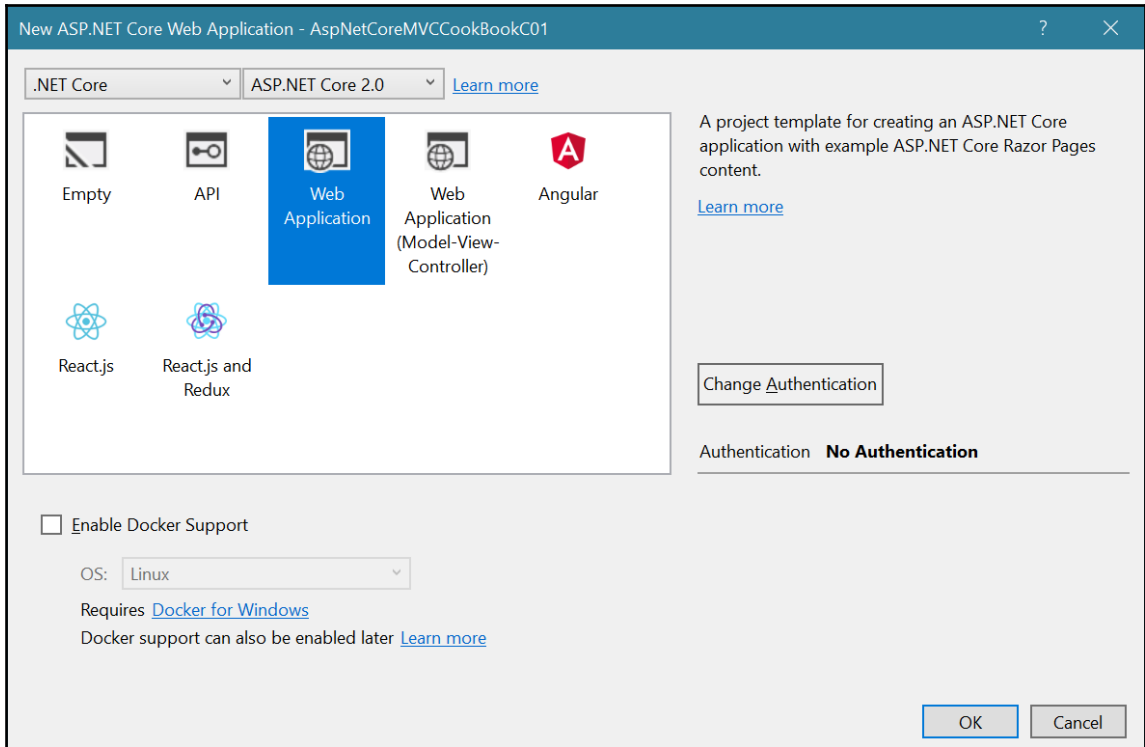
New ASP.NET Core Web Application - AspNetCoreMVCCookBookC01

?

X

.NET Core

ASP.NET Core 2.0

Learn more

Empty

API

Web Application

Web Application (Model-View-Controller)

Angular

React.js

React.js and Redux

A project template for creating an ASP.NET Core application with example ASP.NET Core Razor Pages content.

Learn more

Change Authentication

Authentication **No Authentication**

Enable Docker Support

OS: Linux

Requires Docker for Windows

Docker support can also be enabled later Learn more

OK

Cancel